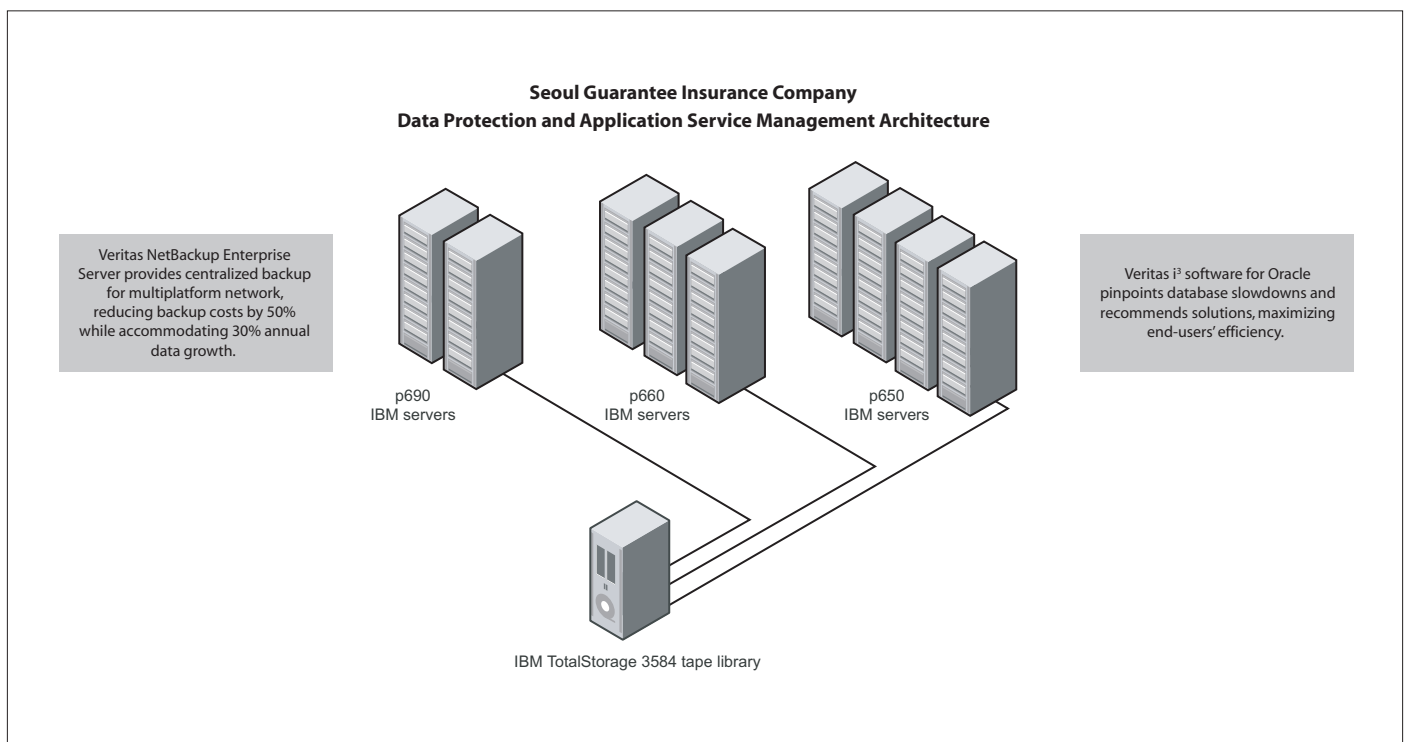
Seoul Guarantee Insurance Company
Data Protection and Application Service Management Architecture

Veritas NetBackup Enterprise Server provides centralized backup for multiplatform network, reducing backup costs by 50% while accommodating 30% annual data growth.

p690
IBM servers

p660
IBM servers

p650
IBM servers

Veritas $i^3$ software for Oracle pinpoints database slowdowns and recommends solutions, maximizing end-users' efficiency.

IBM TotalStorage 3584 tape library